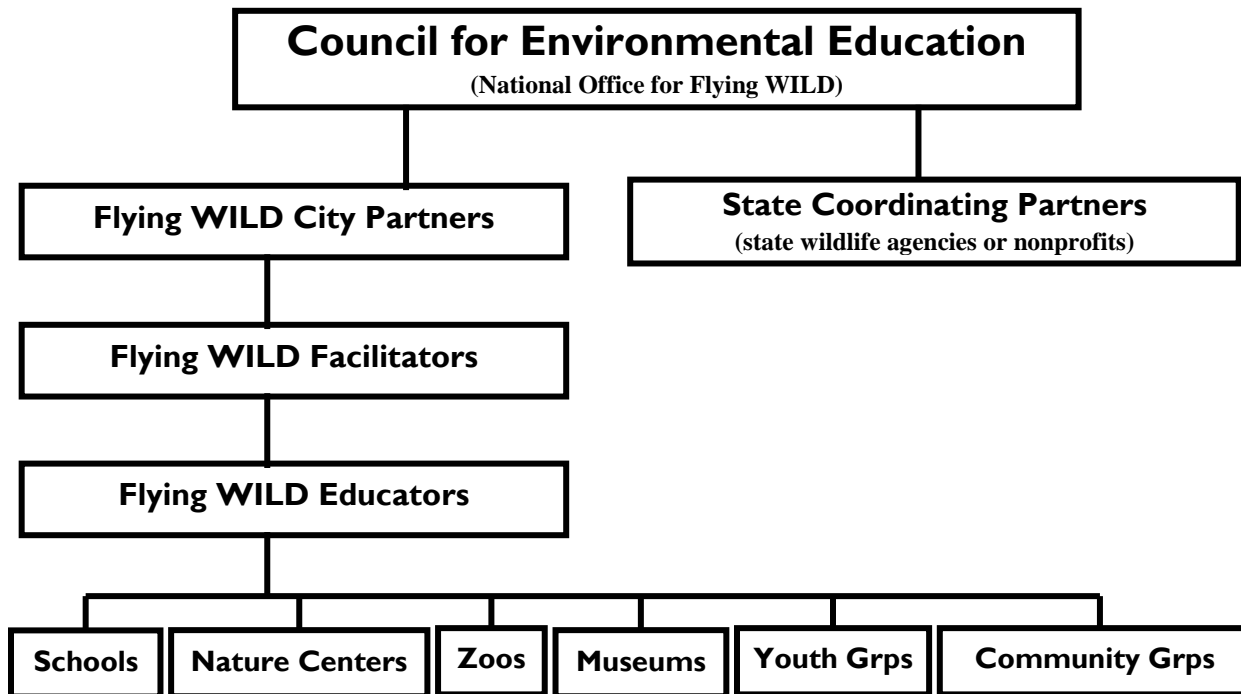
Council for Environmental Education
(National Office for Flying WILD)

Flying WILD City Partners

State Coordinating Partners
(state wildlife agencies or nonprofits)

Flying WILD Facilitators

Flying WILD Educators

Schools

Nature Centers

Zoos

Museums

Youth Grps

Community Grps